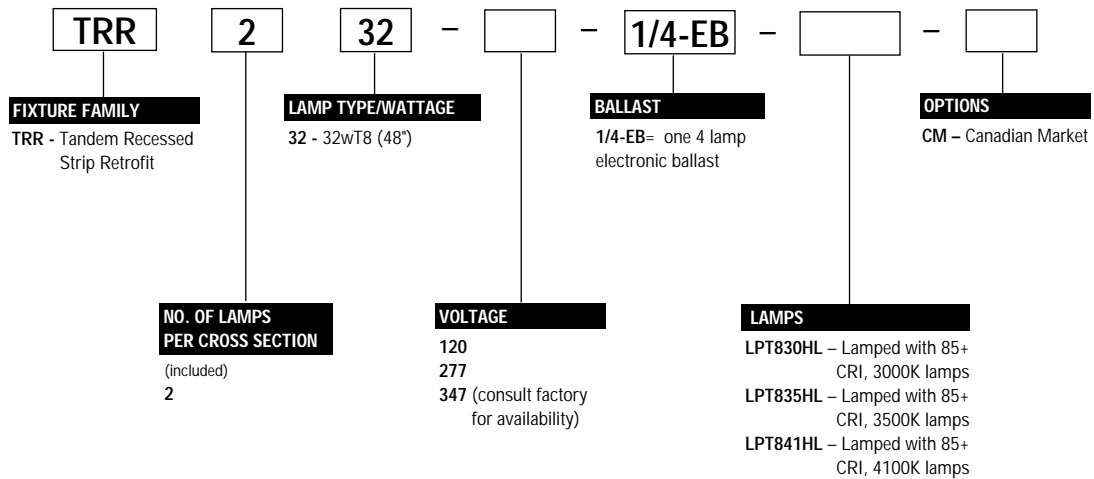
TRR 2 32 – [ ] – 1/4-EB – [ ] – [ ]

FIXTURE FAMILY
TRR - Tandem Recessed Strip Retrofit

LAMP TYPE/WATTAGE
32 - 32wT8 (48")

BALLAST
1/4-EB= one 4 lamp electronic ballast

OPTIONS
CM – Canadian Market

NO. OF LAMPS PER CROSS SECTION
(included)
2

VOLTAGE
120
277
347 (consult factory for availability)

LAMPS
LPT830HL – Lamped with 85+ CRI, 3000K lamps
LPT835HL – Lamped with 85+ CRI, 3500K lamps
LPT841HL – Lamped with 85+ CRI, 4100K lamps